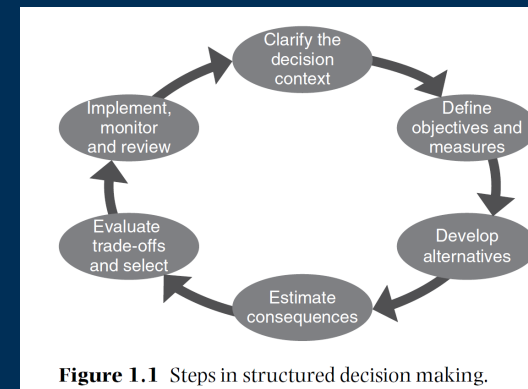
Clarify the decision context

Define objectives and measures

Develop alternatives

Estimate consequences

Evaluate trade-offs and select

Implement, monitor and review

**Figure 1.1** Steps in structured decision making.